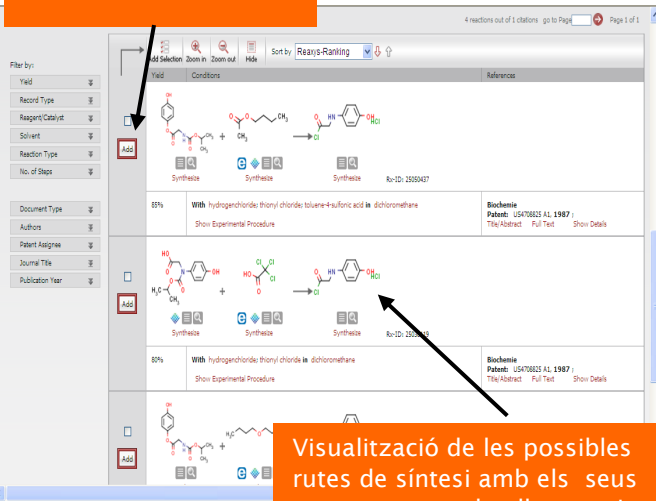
4 reactions out of 1 citations go to Page Page 1 of 1

Filter by:
Yield
Record Type
Reagent/Catalyst
Solvent
Reaction Type
No. of Steps

Document Type
Authors
Patent Assignee
Journal Title
Publication Year

Add Selection Zoom in Zoom out Hide Sort by Reaxys-Ranking

Yield Conditions References

Add

Synthesize Synthesize Synthesize Rx-ID: 25050437

85% With hydrogenchloride; thionyl chloride; toluene-4-sulfonic acid in dichloromethane
Show Experimental Procedure

Biochemie
Patent: US4708825 A1, 1987 ;
Title/Abstract Full Text Show Details

Add

Synthesize Synthesize Synthesize Rx-ID: 2505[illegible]

80% With hydrogenchloride; thionyl chloride in dichloromethane
Show Experimental Procedure

Biochemie
Patent: US4708825 A1, 1987 ;
Title/Abstract Full Text Show Details

Add

Visualització de les possibles rutes de síntesi amb els seus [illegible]